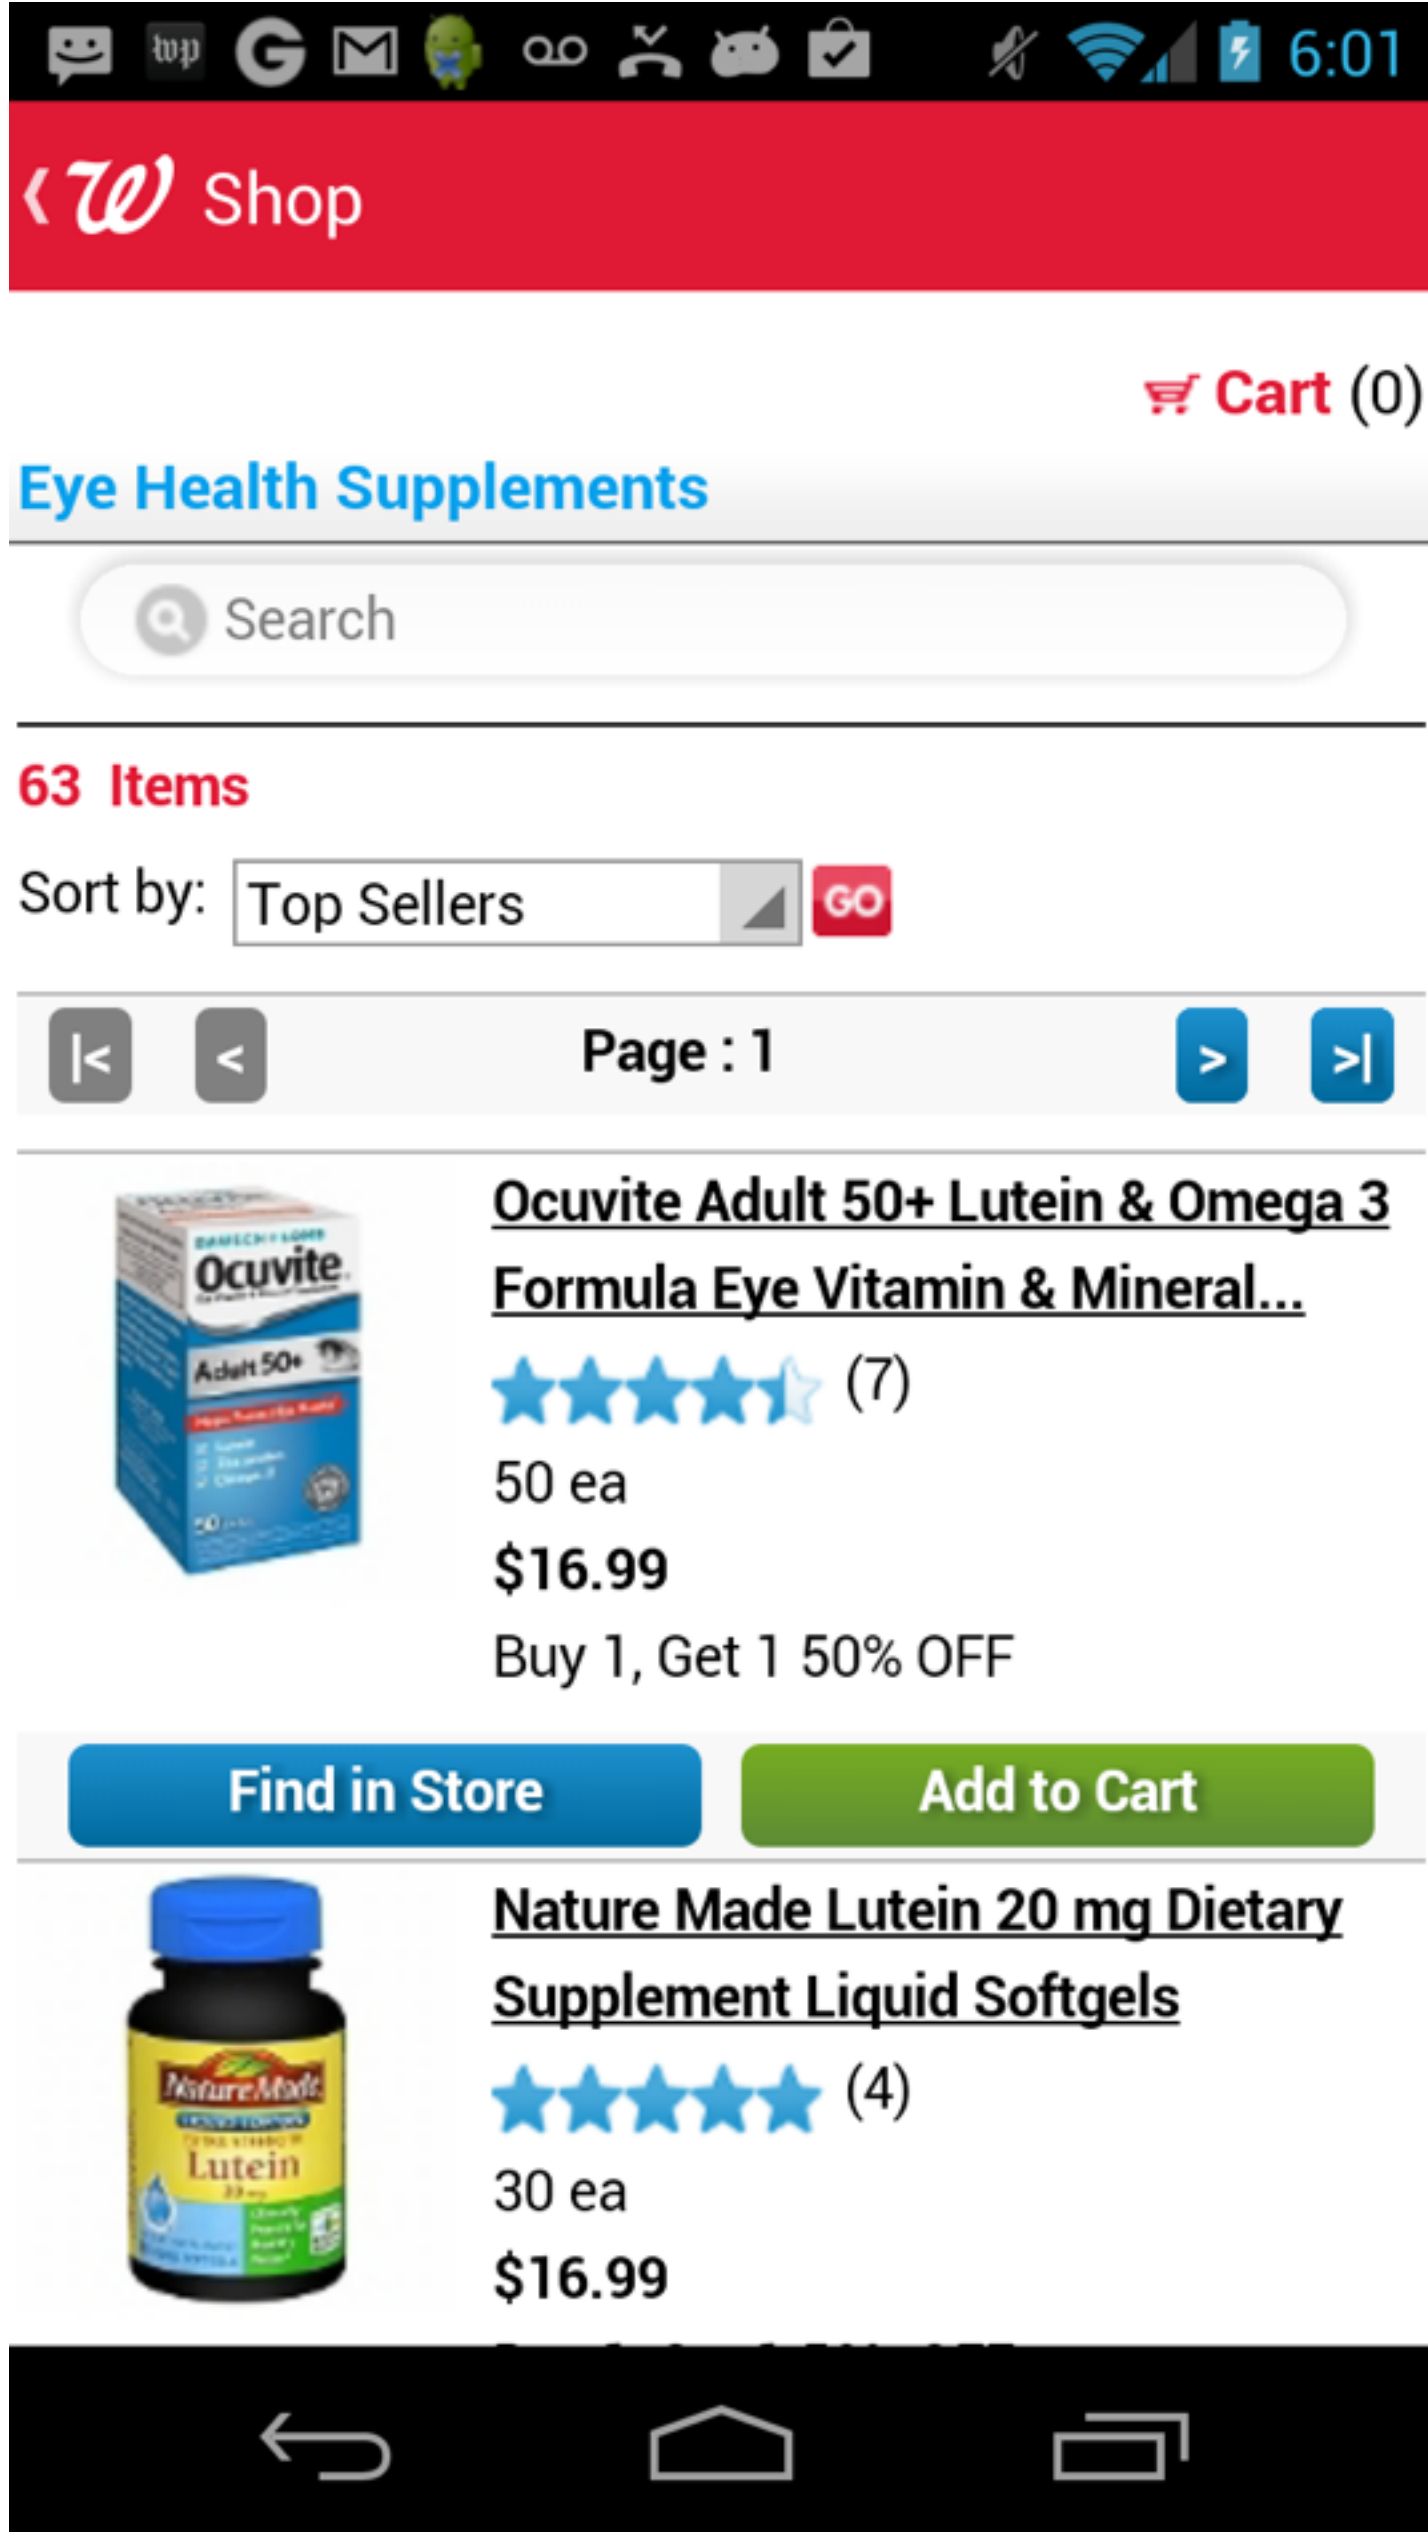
wp G 6:01

W Shop

Cart (0)

Eye Health Supplements

Search

63 Items

Sort by: Top Sellers GO

|< < Page : 1 > >|

Ocuvite
Adult 50+

Ocuvite Adult 50+ Lutein & Omega 3 Formula Eye Vitamin & Mineral...

(7)

50 ea

$16.99

Buy 1, Get 1 50% OFF

Find in Store Add to Cart

Nature Made
Lutein

Nature Made Lutein 20 mg Dietary Supplement Liquid Softgels

(4)

30 ea

$16.99

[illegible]